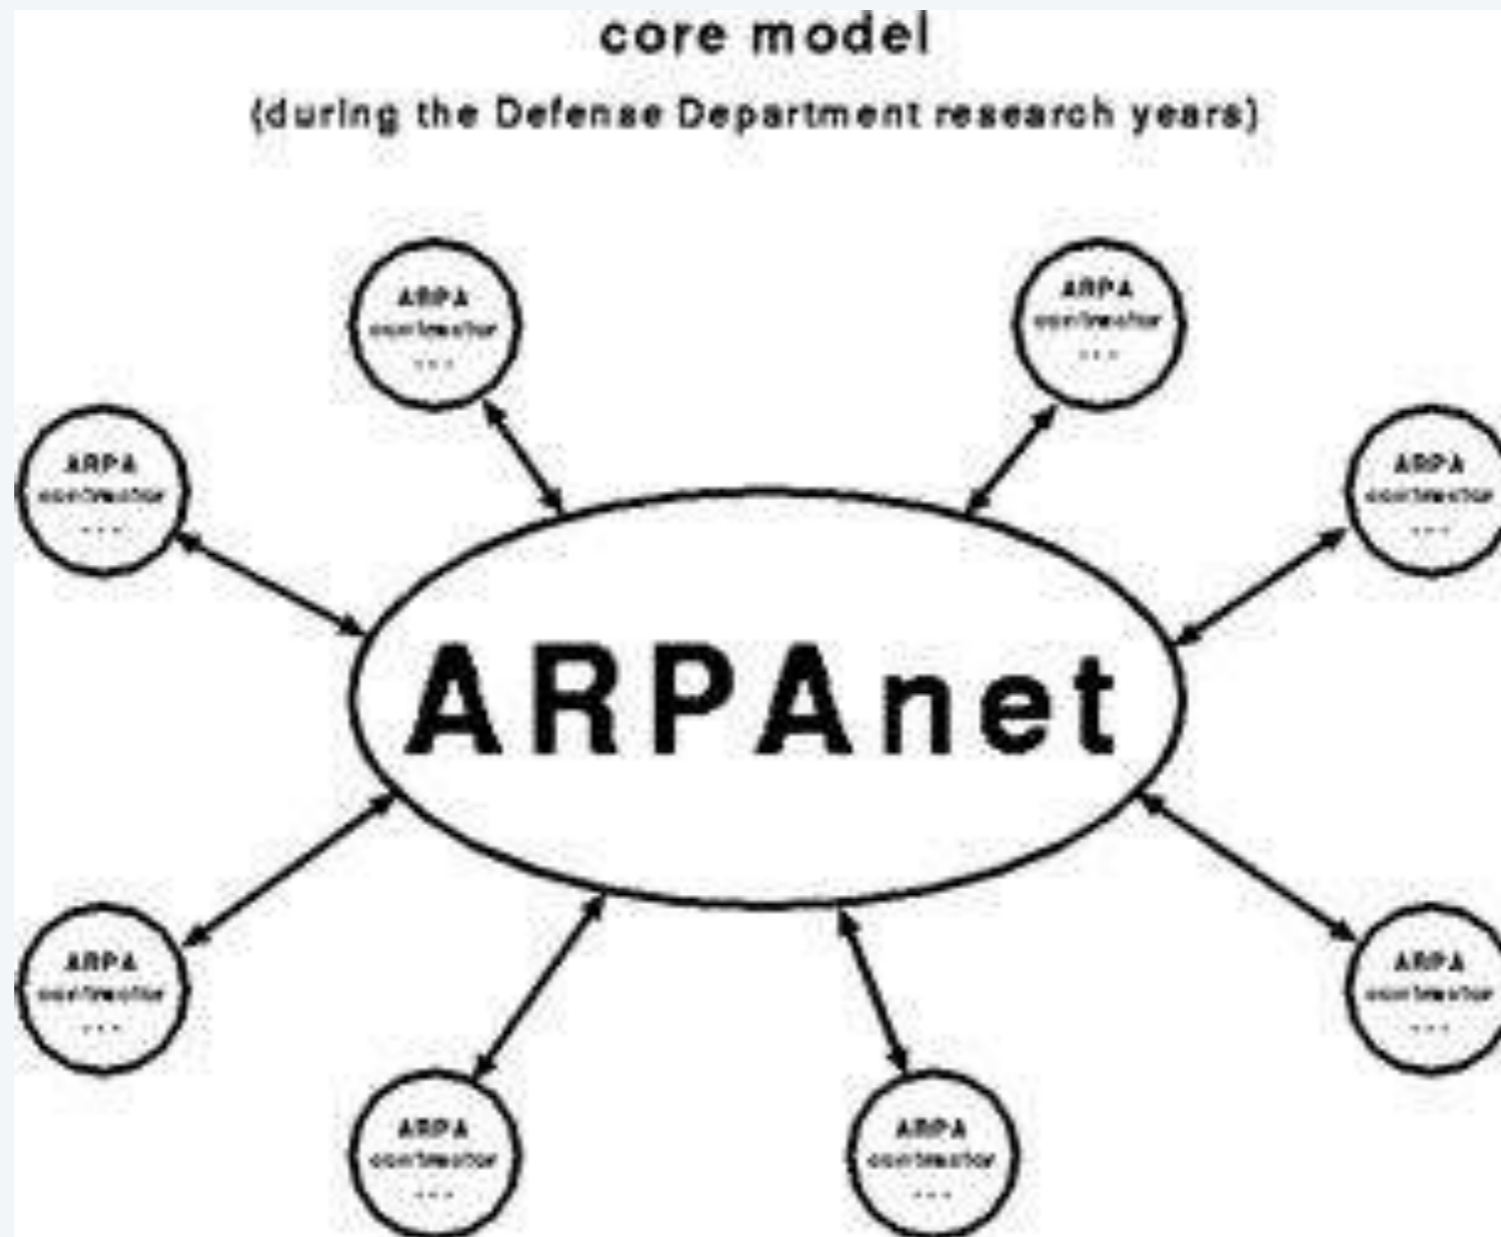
core model

(during the Defense Department research years)

ARPA contractor ...

ARPA contractor ...

ARPA contractor ...

ARPA contractor ...

ARPAnet

ARPA contractor ...

ARPA contractor ...

ARPA contractor ...

ARPA contractor ...